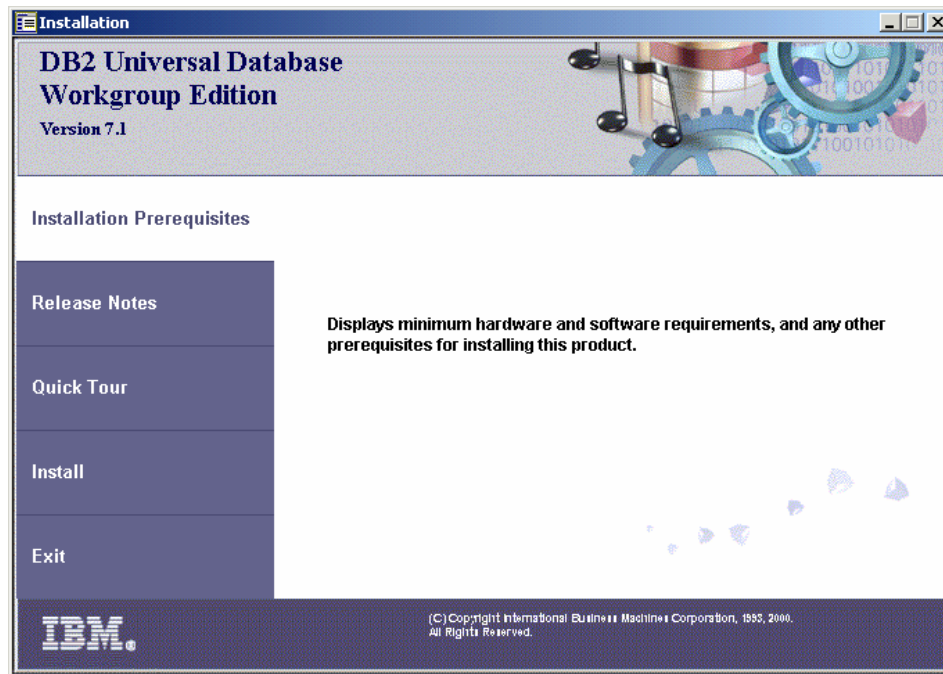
Installation

DB2 Universal Database Workgroup Edition

Version 7.1

Installation Prerequisites

Release Notes

Quick Tour

Install

Exit

Displays minimum hardware and software requirements, and any other prerequisites for installing this product.

IBM.

(C) Copyright International Business Machines Corporation, 1993, 2000. All Rights Reserved.